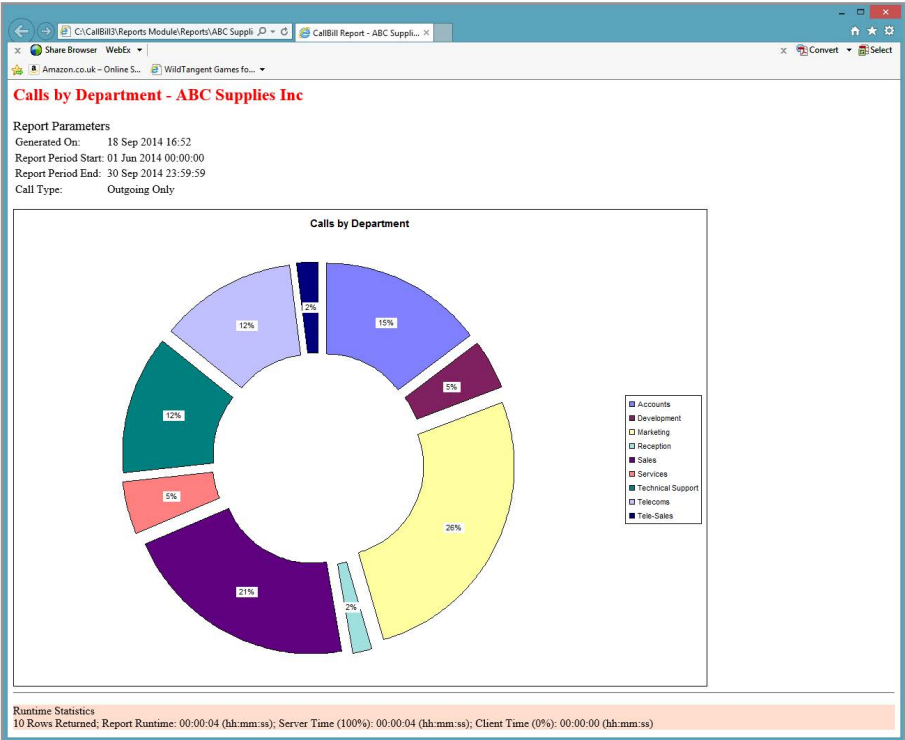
C:\CallBill3\Reports Module\Reports\ABC Suppli
CallBill Report - ABC Suppli...

Share Browser WebEx
Convert Select
Amazon.co.uk – Online S... WildTangent Games fo...

Calls by Department - ABC Supplies Inc

Report Parameters

| | |
|---|---|
| Generated On: | 18 Sep 2014 16:52 |
| Report Period Start: | 01 Jun 2014 00:00:00 |
| Report Period End: | 30 Sep 2014 23:59:59 |
| Call Type: | Outgoing Only |

Calls by Department

15%
5%
26%
2%
21%
5%
12%
12%
2%

Accounts
Development
Marketing
Reception
Sales
Services
Technical Support
Telecoms
Tele-Sales

Runtime Statistics
10 Rows Returned; Report Runtime: 00:00:04 (hh:mm:ss); Server Time (100%): 00:00:04 (hh:mm:ss); Client Time (0%): 00:00:00 (hh:mm:ss)